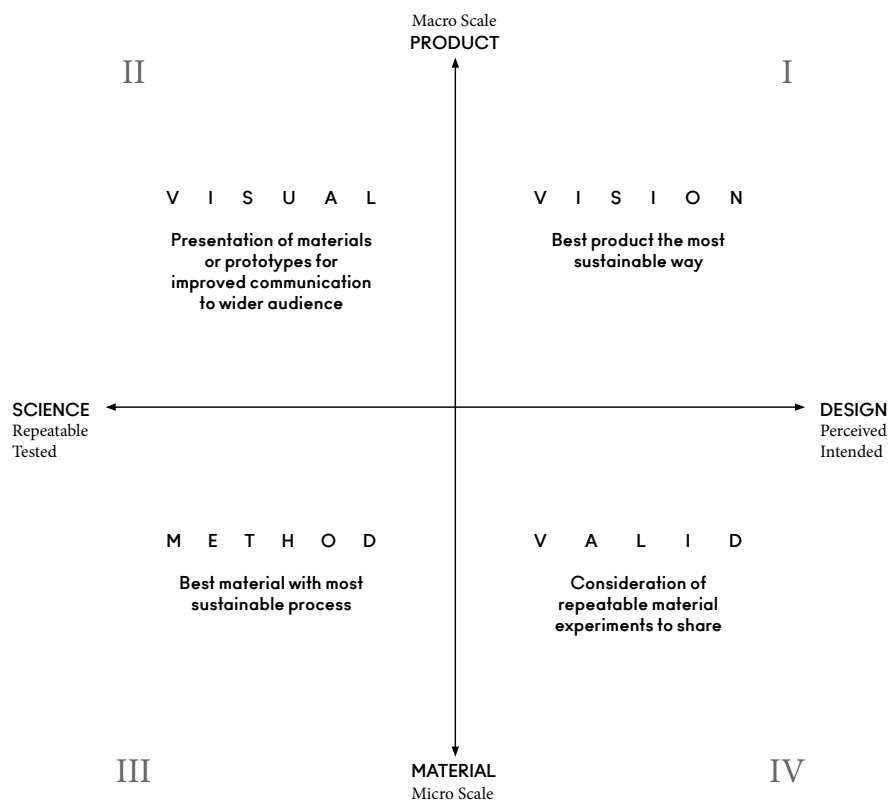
Macro Scale
PRODUCT

II

I

V I S U A L

Presentation of materials or prototypes for improved communication to wider audience

V I S I O N

Best product the most sustainable way

SCIENCE
Repeatable
Tested

DESIGN
Perceived
Intended

M E T H O D

Best material with most sustainable process

V A L I D

Consideration of repeatable material experiments to share

III

MATERIAL
Micro Scale

IV